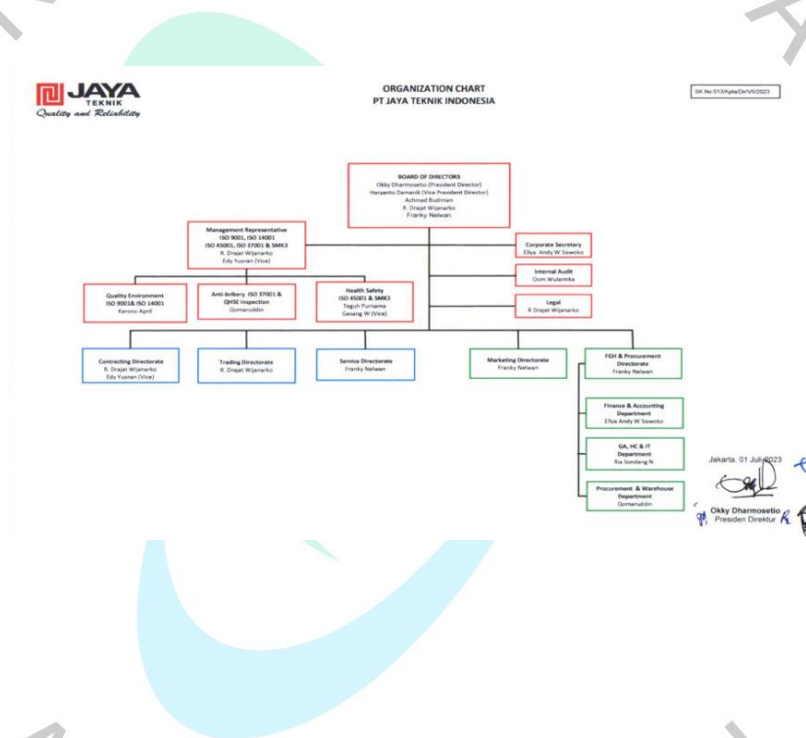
JAYA TEKNIK
Quality and Reliability

ORGANIZATION CHART
PT JAYA TEKNIK INDONESIA

SK No 013/Kpts/Dir/VII/2023

BOARD OF DIRECTORS
Okky Dharmosetio (President Director)
Haryanto Damanik (Vice President Director)
Achmad Budiman
R. Drajat Wijanarko
Franky Nelwan

Management Representative
ISO 9001, ISO 14001
ISO 45001, ISO 37001 & SMK3
R. Drajat Wijanarko
Edy Yusnan (Vice)

Corporate Secretary
Ellya Andy W Siswoko

Internal Audit
Oom Wulantika

Legal
R Drajat Wijanarko

Quality Environment
ISO 9001& ISO 14001
Karono April

Anti-bribery ISO 37001 & QHSE Inspection
Qomaruddin

Health Safety
ISO 45001 & SMK3
Teguh Purnama
Gesang W (Vice)

Contracting Directorate
R. Drajat Wijanarko
Edy Yusnan (Vice)

Trading Directorate
R. Drajat Wijanarko

Service Directorate
Franky Nelwan

Marketing Directorate
Franky Nelwan

FGH & Procurement Directorate
Franky Nelwan

Finance & Accounting Department
Ellya Andy W Siswoko

GA, HC & IT Department
Ria Sondang N.

Procurement & Warehouse Department
Qomaruddin

Jakarta, 01 Juli 2023

Okky Dharmosetio
Presiden Direktur